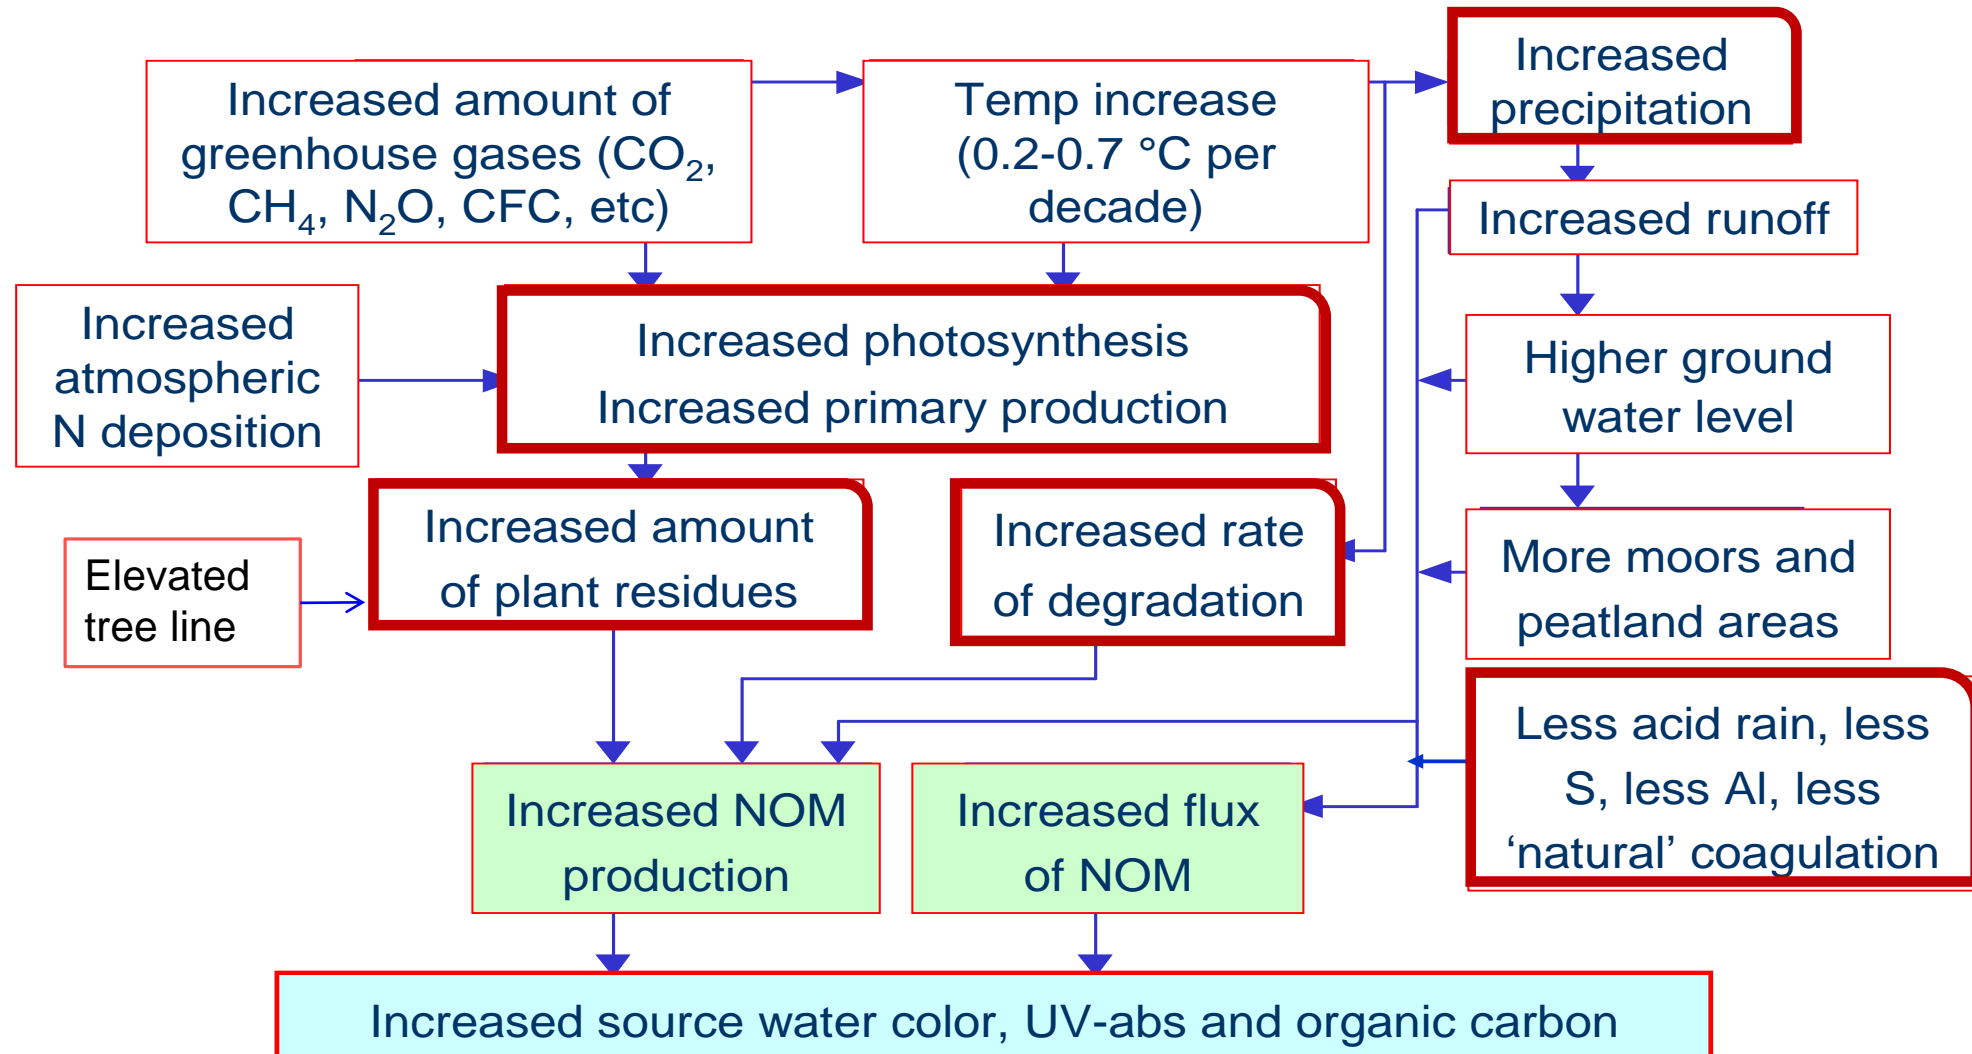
Increased amount of greenhouse gases ($CO_2$, $CH_4$, $N_2O$, CFC, etc)

Temp increase (0.2-0.7 °C per decade)

Increased precipitation

Increased runoff

Increased atmospheric N deposition

Increased photosynthesis
Increased primary production

Higher ground water level

Elevated tree line

Increased amount of plant residues

Increased rate of degradation

More moors and peatland areas

Less acid rain, less S, less Al, less ‘natural’ coagulation

Increased NOM production

Increased flux of NOM

Increased source water color, UV-abs and organic carbon